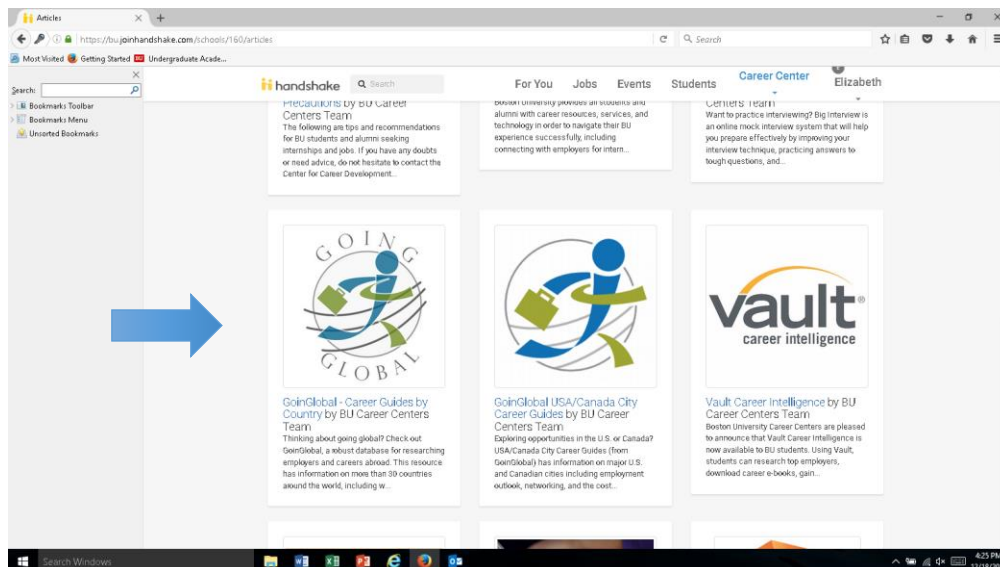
Articles

https://bu.joinhandshake.com/schools/160/articles

Search

Most Visited Getting Started Undergraduate Acade...

Search:

Bookmarks Toolbar

Bookmarks Menu

Unsorted Bookmarks

handshake Search

For You Jobs Events Students Career Center Elizabeth

Precautions by BU Career Centers Team
The following are tips and recommendations for BU students and alumni seeking internships and jobs. If you have any doubts or need advice, do not hesitate to contact the Center for Career Development...

Boston University provides all students and alumni with career resources, services, and technology in order to navigate their BU experience successfully, including connecting with employers for intern...

Centers Team
Want to practice interviewing? Big Interview is an online mock interview system that will help you prepare effectively by improving your interview technique, practicing answers to tough questions, and...

GOING GLOBAL

GoinGlobal - Career Guides by Country by BU Career Centers Team
Thinking about going global? Check out GoinGlobal, a robust database for researching employers and careers abroad. This resource has information on more than 30 countries around the world, including w...

GoinGlobal USA/Canada City Career Guides by BU Career Centers Team
Exploring opportunities in the U.S. or Canada? USA/Canada City Career Guides (from GoinGlobal) has information on major U.S. and Canadian cities including employment outlook, networking, and the cost...

vault® career intelligence

Vault Career Intelligence by BU Career Centers Team
Boston University Career Centers are pleased to announce that Vault Career Intelligence is now available to BU students. Using Vault, students can research top employers, download career e-books, gain...

Search Windows

4:25 PM